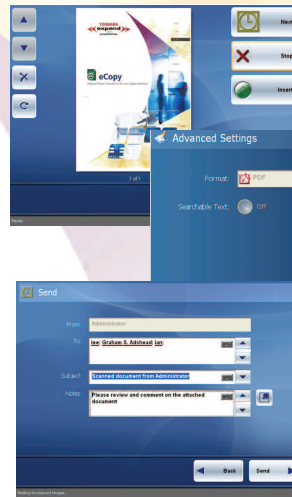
TOSHIBA
expand

eCopy

1 of 1

Ready

Next

Stop

Insert

Advanced Settings

Format:

PDF

Searchable Text:

Off

Send

From:

Administrator

To:

lee; Graham S. Adshead; ion;

Subject:

Scanned document from Administrator

Notes:

Please review and comment on the attached document

Back

Send

Waiting for scanned images...